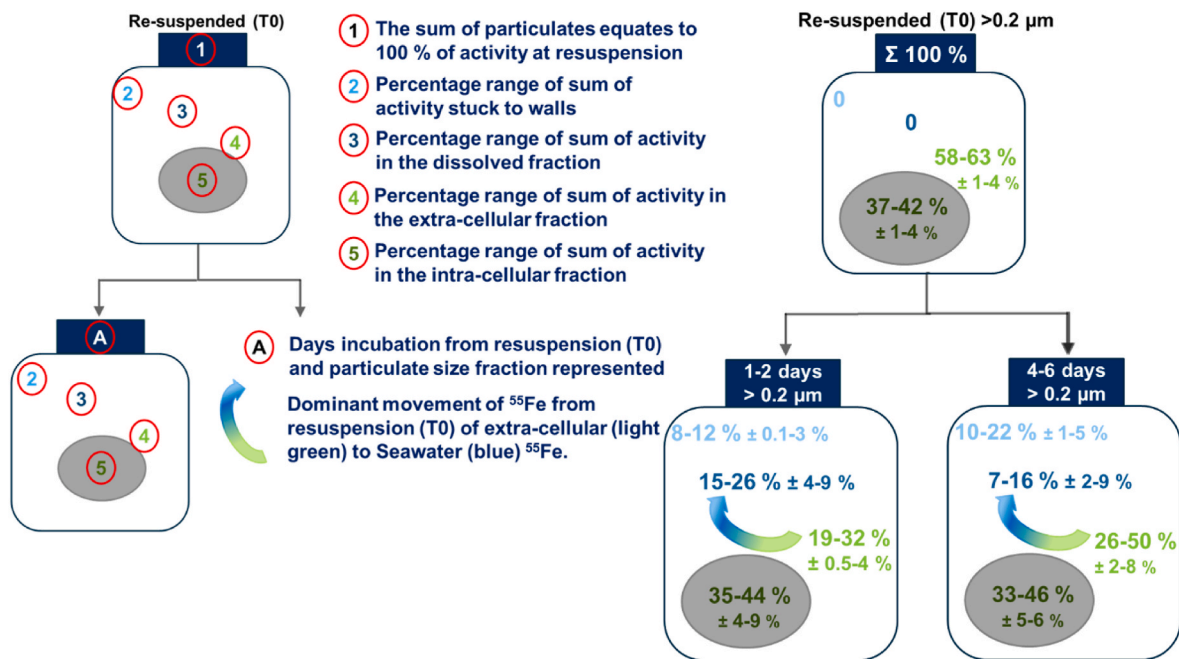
Re-suspended (T0)

1

2

3

4

5

1 The sum of particulates equates to 100 % of activity at resuspension

2 Percentage range of sum of activity stuck to walls

3 Percentage range of sum of activity in the dissolved fraction

4 Percentage range of sum of activity in the extra-cellular fraction

5 Percentage range of sum of activity in the intra-cellular fraction

A

2

3

4

5

A Days incubation from resuspension (T0) and particulate size fraction represented

Dominant movement of $^{55}$Fe from resuspension (T0) of extra-cellular (light green) to Seawater (blue) $^{55}$Fe.

Re-suspended (T0) >0.2 µm

Σ 100 %

0

0

58-63 %
± 1-4 %

37-42 %
± 1-4 %

1-2 days
> 0.2 µm

8-12 % ± 0.1-3 %

15-26 % ± 4-9 %

19-32 %
± 0.5-4 %

35-44 %
± 4-9 %

4-6 days
> 0.2 µm

10-22 % ± 1-5 %

7-16 % ± 2-9 %

26-50 %
± 2-8 %

33-46 %
± 5-6 %